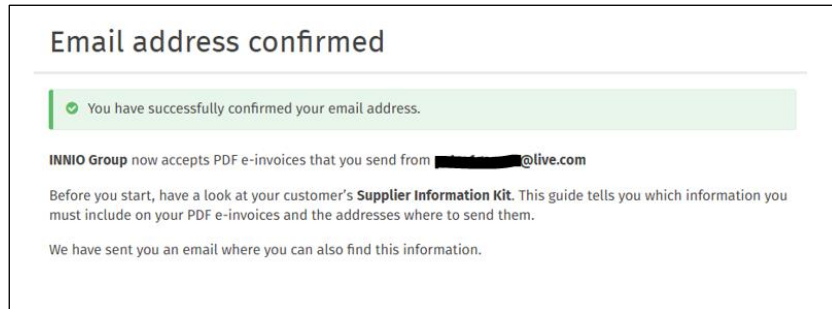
Email address confirmed

You have successfully confirmed your email address.

INNIO Group now accepts PDF e-invoices that you send from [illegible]@live.com

Before you start, have a look at your customer's Supplier Information Kit. This guide tells you which information you must include on your PDF e-invoices and the addresses where to send them.

We have sent you an email where you can also find this information.